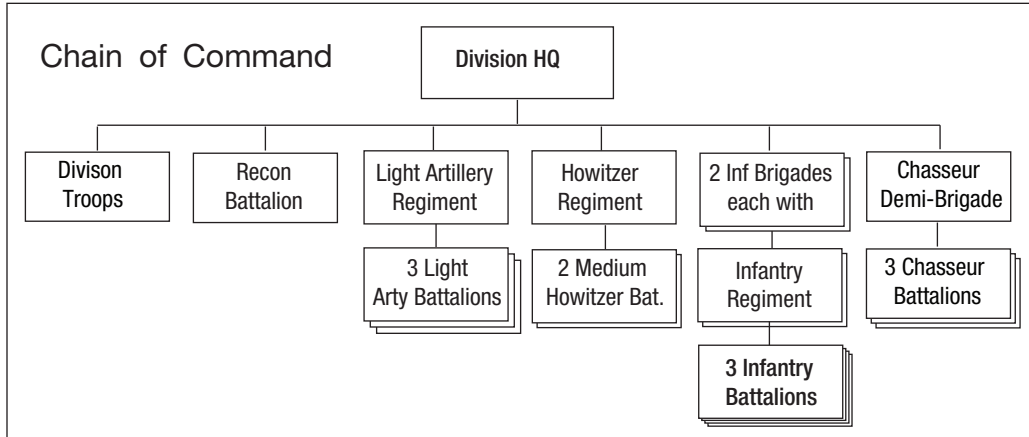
Chain of Command

Division HQ

Divison Troops

Recon Battalion

Light Artillery Regiment

3 Light Arty Battalions

Howitzer Regiment

2 Medium Howitzer Bat.

2 Inf Brigades each with

Infantry Regiment

3 Infantry Battalions

Chasseur Demi-Brigade

3 Chasseur Battalions